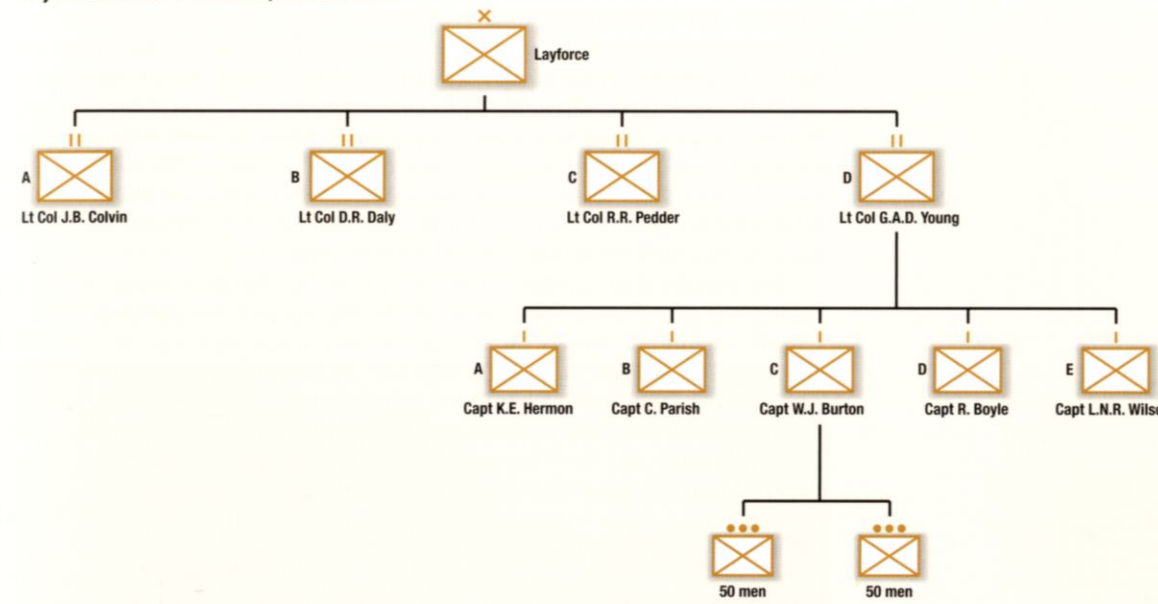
Layforce

A
Lt Col J.B. Colvin

B
Lt Col D.R. Daly

C
Lt Col R.R. Pedder

D
Lt Col G.A.D. Young

A
Capt K.E. Hermon

B
Capt C. Parish

C
Capt W.J. Burton

D
Capt R. Boyle

E
Capt L.N.R. Wils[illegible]

50 men

50 men